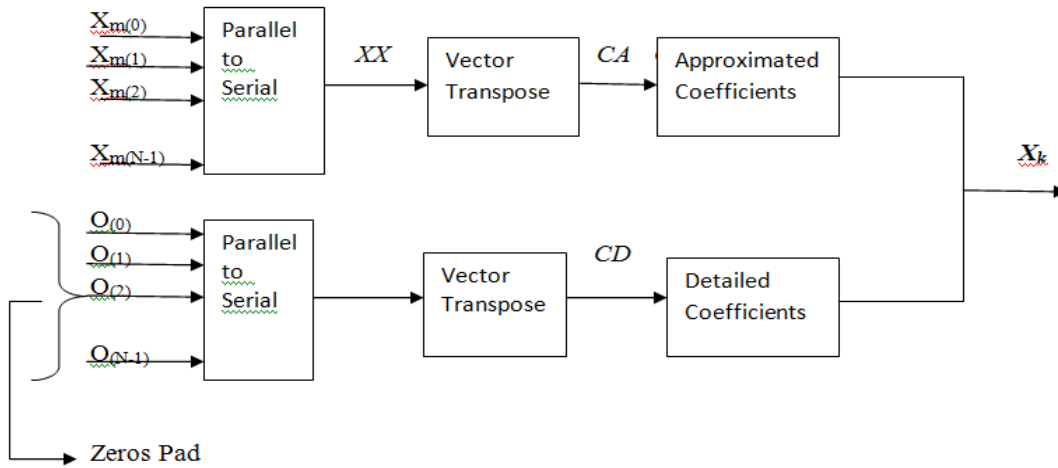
$X_{m(0)}$
$X_{m(1)}$
$X_{m(2)}$
$X_{m(N-1)}$

Parallel to Serial

$XX$

Vector Transpose

$CA$

Approximated Coefficients

$X_k$

$O_{(0)}$
$O_{(1)}$
$O_{(2)}$
$O_{(N-1)}$

Parallel to Serial

Vector Transpose

$CD$

Detailed Coefficients

Zeros Pad